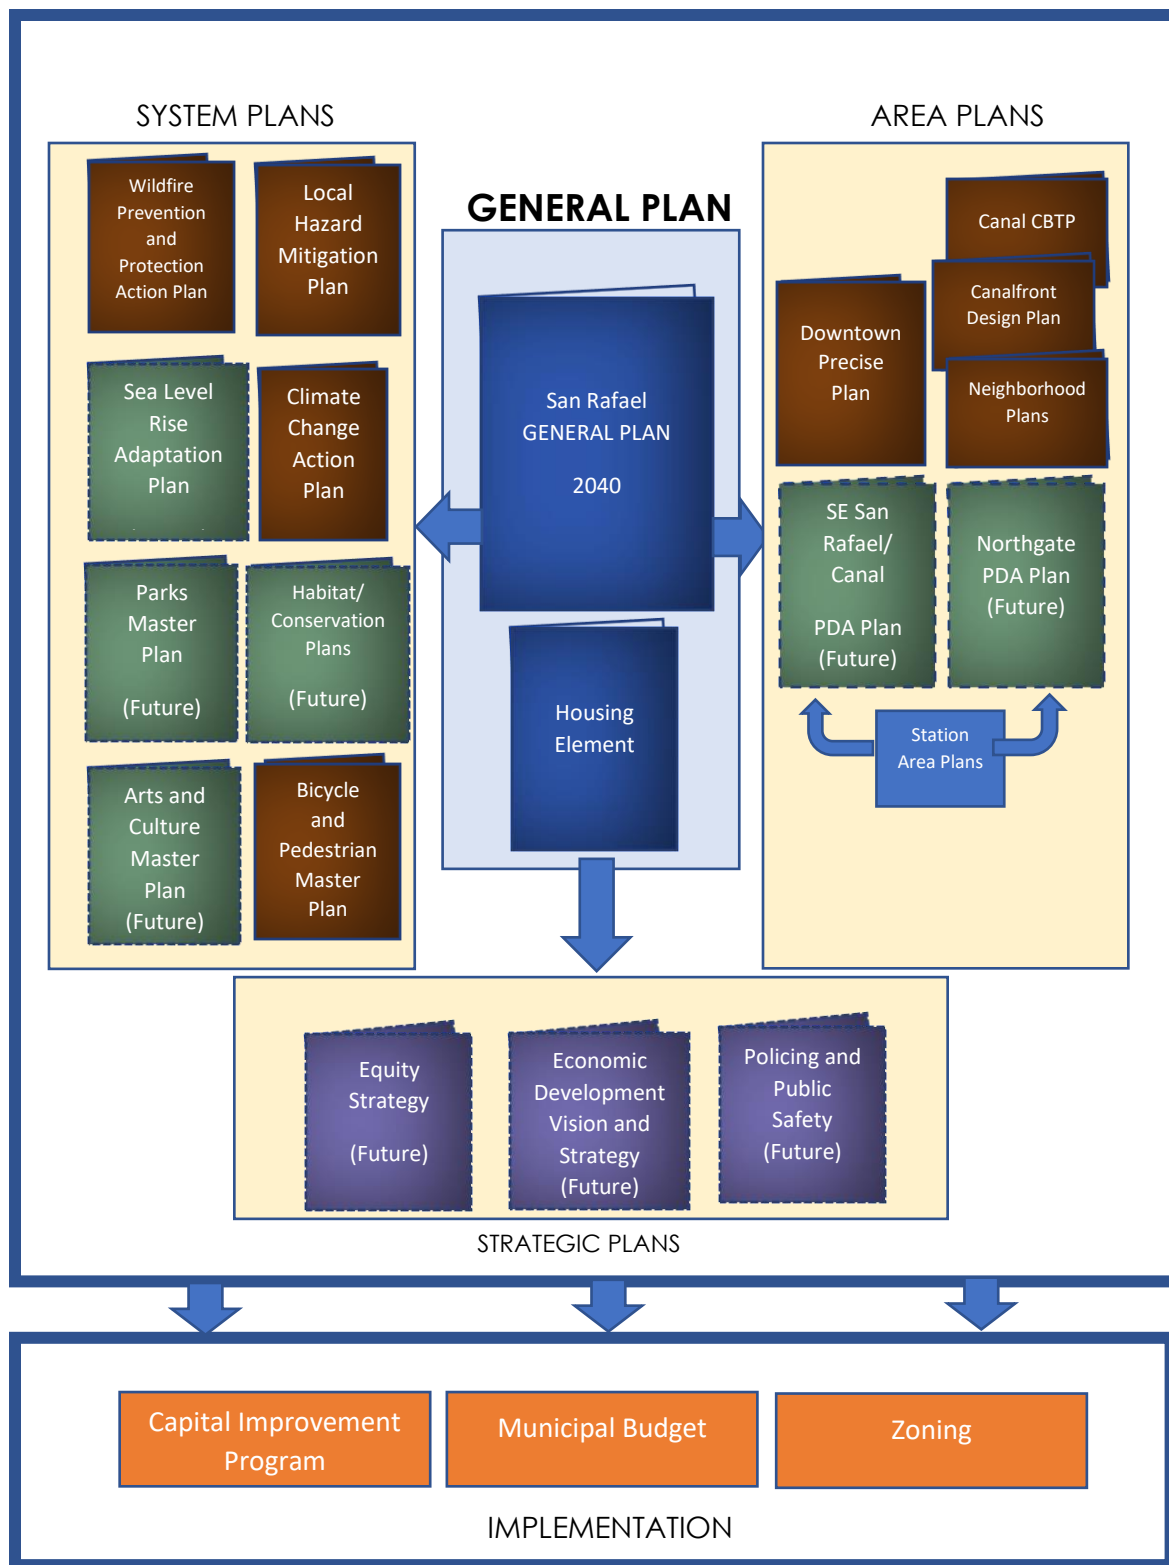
SYSTEM PLANS

Wildfire Prevention and Protection Action Plan

Local Hazard Mitigation Plan

Sea Level Rise Adaptation Plan

Climate Change Action Plan

Parks Master Plan (Future)

Habitat/ Conservation Plans (Future)

Arts and Culture Master Plan (Future)

Bicycle and Pedestrian Master Plan

GENERAL PLAN

San Rafael GENERAL PLAN 2040

Housing Element

AREA PLANS

Canal CBTP

Canalfront Design Plan

Downtown Precise Plan

Neighborhood Plans

SE San Rafael/ Canal PDA Plan (Future)

Northgate PDA Plan (Future)

Station Area Plans

Equity Strategy (Future)

Economic Development Vision and Strategy (Future)

Policing and Public Safety (Future)

STRATEGIC PLANS

Capital Improvement Program

Municipal Budget

Zoning

IMPLEMENTATION